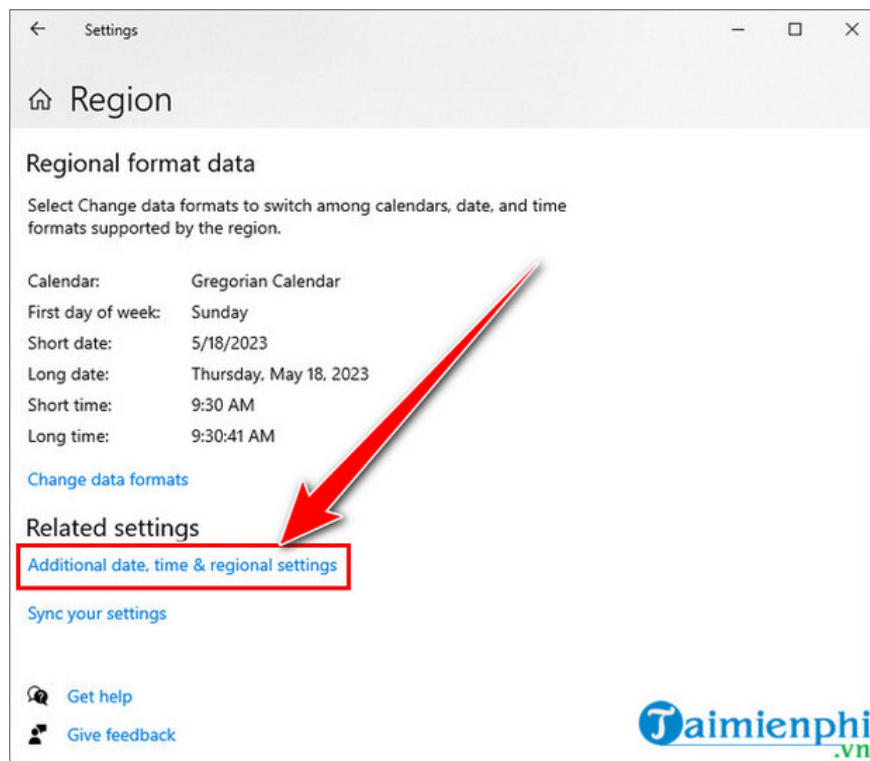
Settings

Region

Regional format data

Select Change data formats to switch among calendars, date, and time formats supported by the region.

| | |
|---|---|
| Calendar: | Gregorian Calendar |
| First day of week: | Sunday |
| Short date: | 5/18/2023 |
| Long date: | Thursday, May 18, 2023 |
| Short time: | 9:30 AM |
| Long time: | 9:30:41 AM |

Change data formats

Related settings

Additional date, time & regional settings

Sync your settings

Get help

Give feedback

Taimienphi.vn